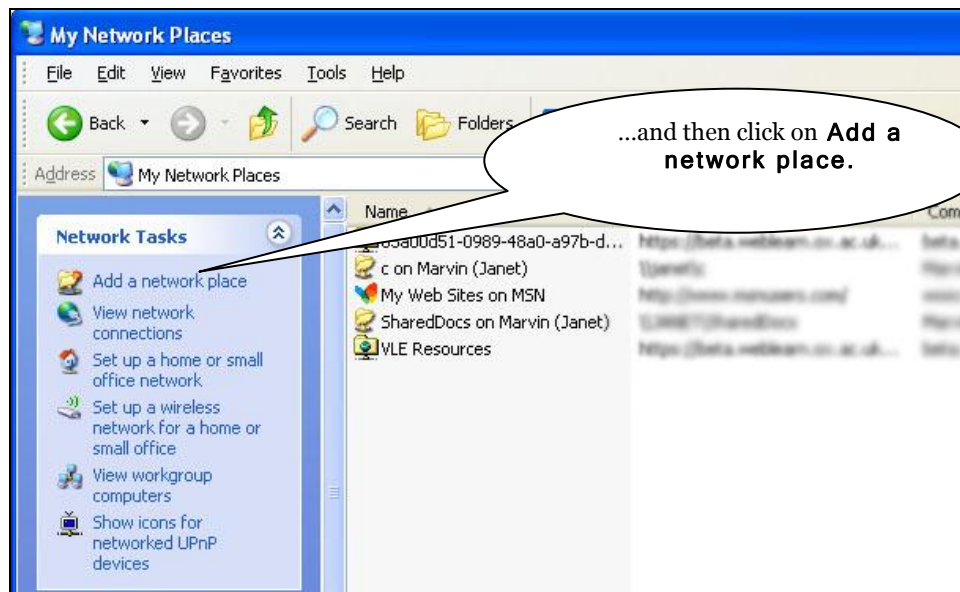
My Network Places

File Edit View Favorites Tools Help

Back Search Folders

Address My Network Places

...and then click on **Add a network place.**

Network Tasks

Add a network place
View network connections
Set up a home or small office network
Set up a wireless network for a home or small office
View workgroup computers
Show icons for networked UPnP devices

Name | Com
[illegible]03a00d51-0989-48a0-a97b-d... | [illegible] | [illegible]
c on Marvin (Janet) | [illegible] | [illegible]
My Web Sites on MSN | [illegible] | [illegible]
SharedDocs on Marvin (Janet) | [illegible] | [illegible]
VLE Resources | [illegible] | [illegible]